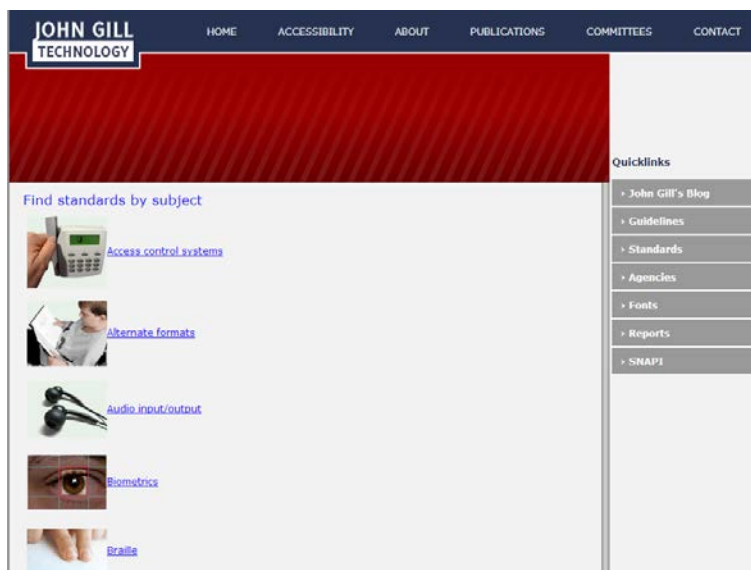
JOHN GILL TECHNOLOGY

HOME ACCESSIBILITY ABOUT PUBLICATIONS COMMITTEES CONTACT

Find standards by subject

Access control systems

Alternate formats

Audio input/output

Biometrics

Braille

Quicklinks

› John Gill's Blog

› Guidelines

› Standards

› Agencies

› Fonts

› Reports

› SNAPI